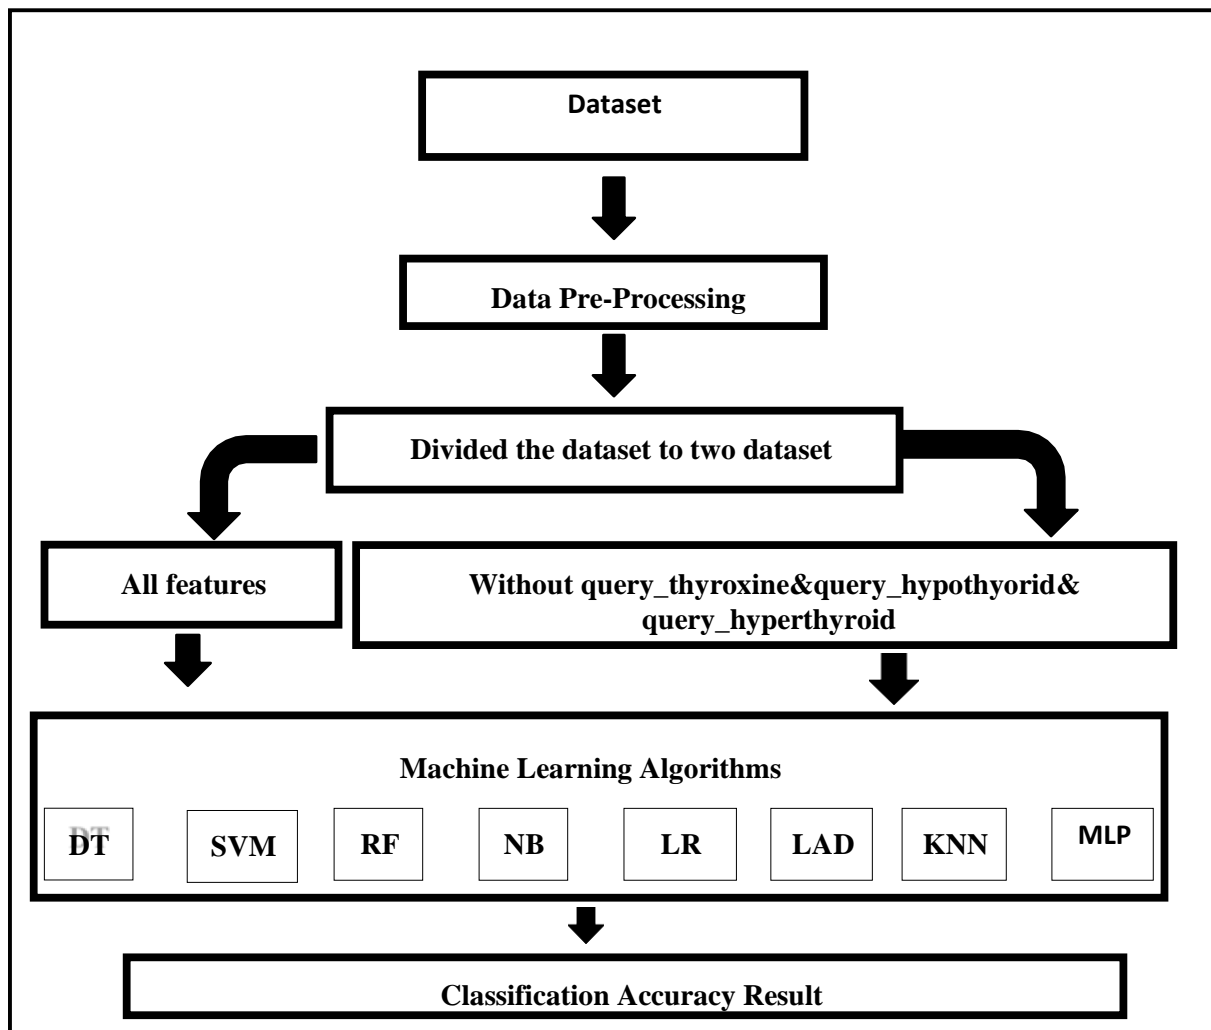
Dataset

Data Pre-Processing

Divided the dataset to two dataset

All features

Without query_thyroxine&query_hypothyorid& query_hyperthyroid

Machine Learning Algorithms

DT SVM RF NB LR LAD KNN MLP

Classification Accuracy Result